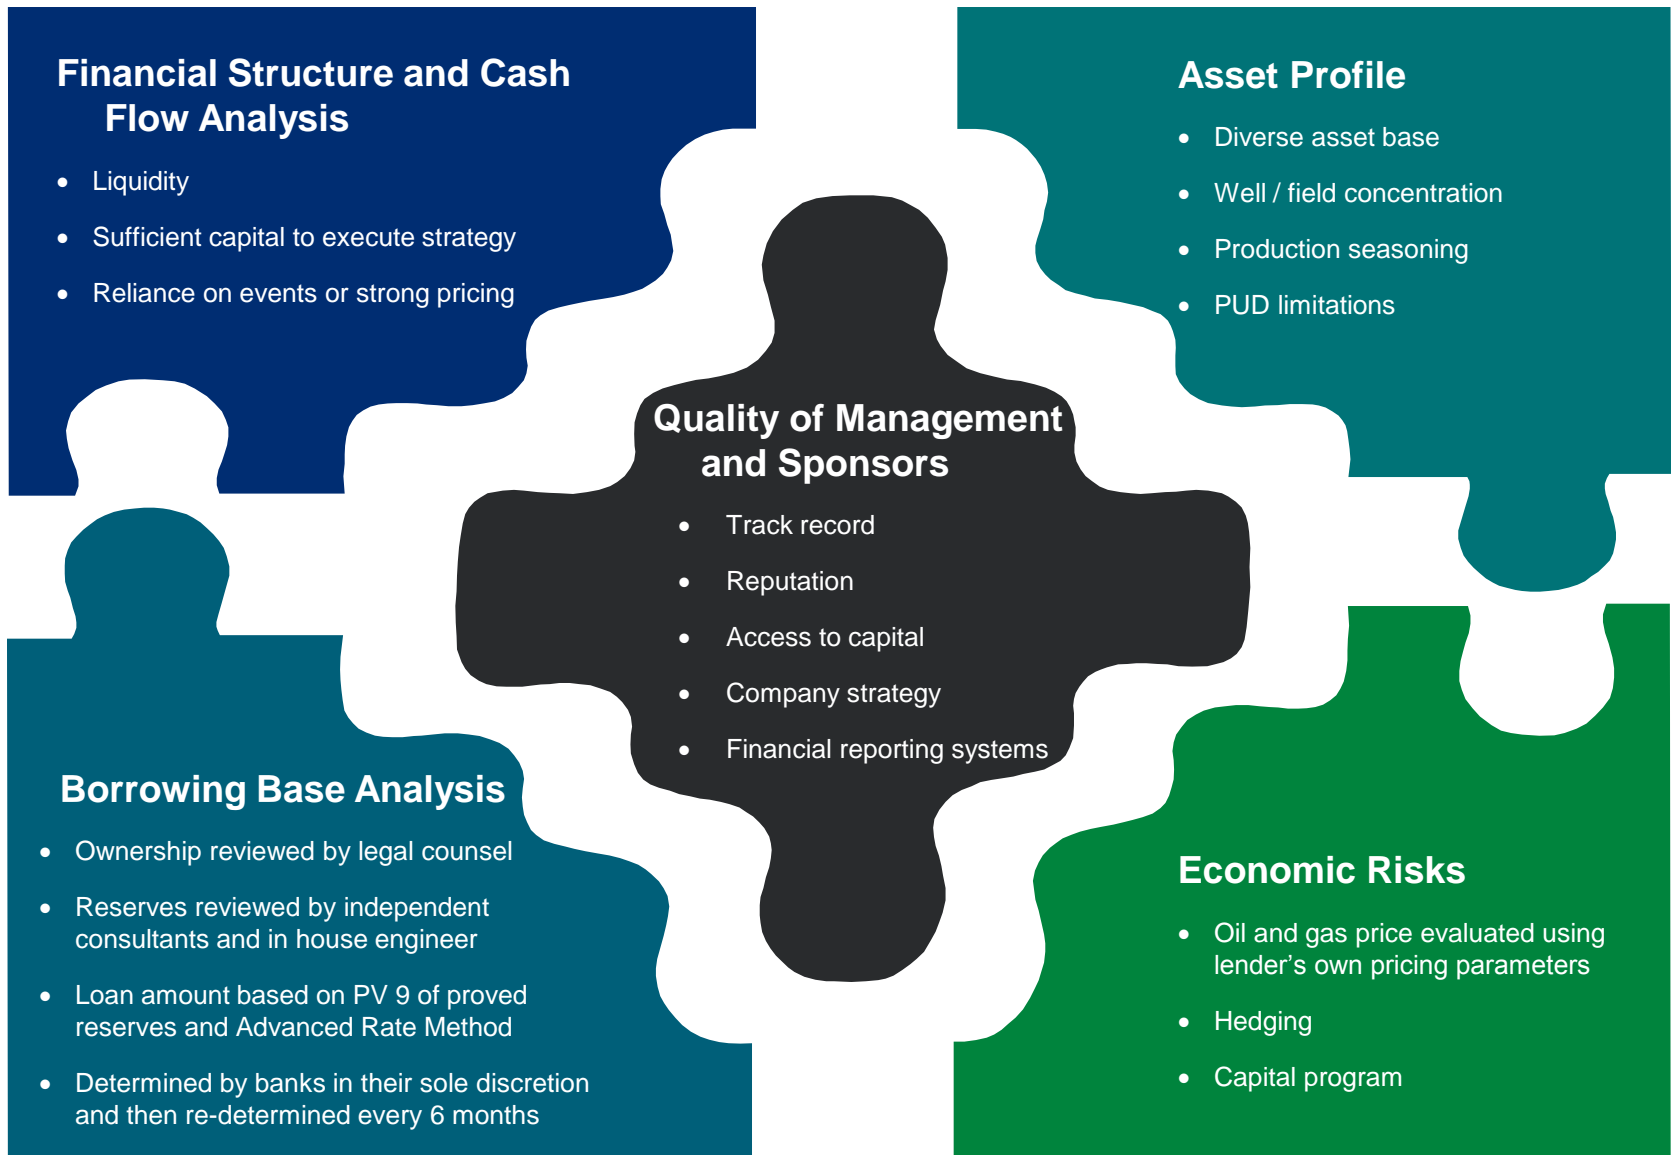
Financial Structure and Cash Flow Analysis

- Liquidity
- Sufficient capital to execute strategy
- Reliance on events or strong pricing

Asset Profile

- Diverse asset base
- Well / field concentration
- Production seasoning
- PUD limitations

Quality of Management and Sponsors

- Track record
- Reputation
- Access to capital
- Company strategy
- Financial reporting systems

Borrowing Base Analysis

- Ownership reviewed by legal counsel
- Reserves reviewed by independent consultants and in house engineer
- Loan amount based on PV 9 of proved reserves and Advanced Rate Method
- Determined by banks in their sole discretion and then re-determined every 6 months

Economic Risks

- Oil and gas price evaluated using lender's own pricing parameters
- Hedging
- Capital program